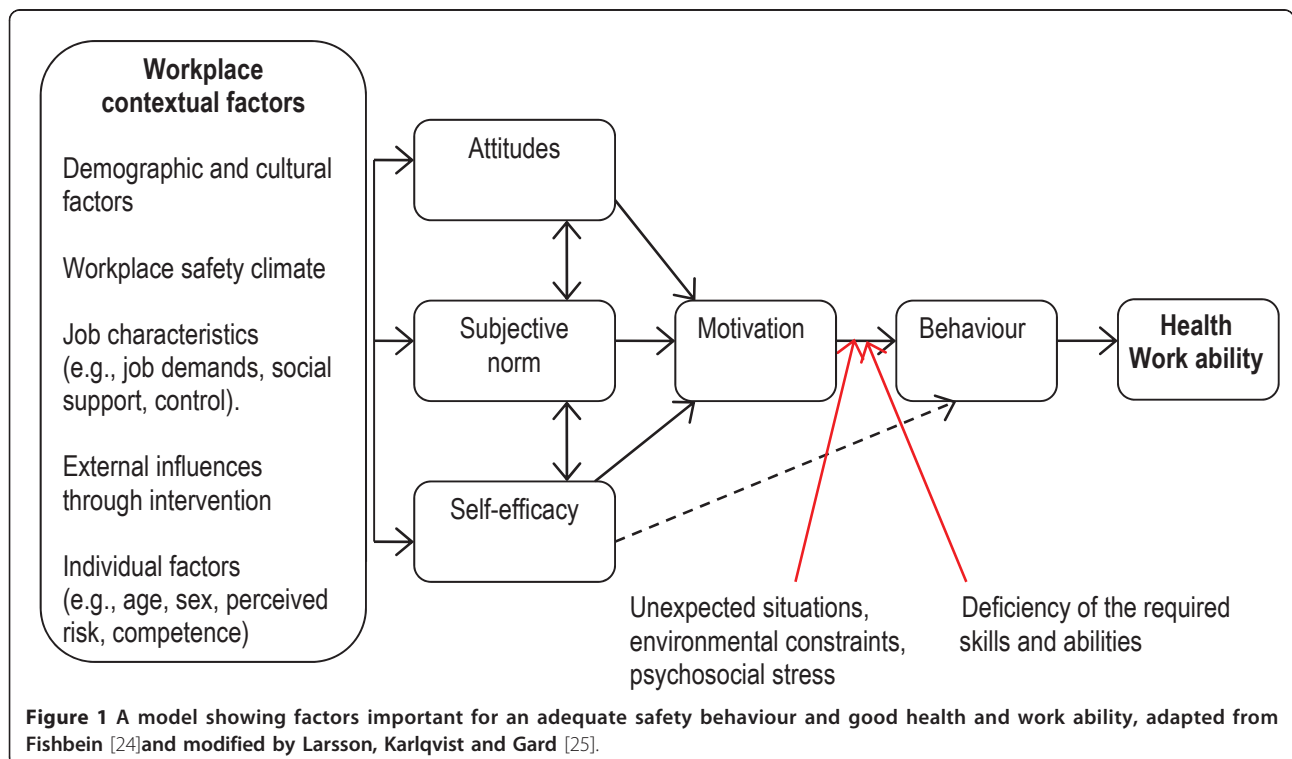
Workplace contextual factors

Demographic and cultural factors

Workplace safety climate

Job characteristics (e.g., job demands, social support, control).

External influences through intervention

Individual factors (e.g., age, sex, perceived risk, competence)

Attitudes

Subjective norm

Self-efficacy

Motivation

Behaviour

Health Work ability

Unexpected situations, environmental constraints, psychosocial stress

Deficiency of the required skills and abilities

**Figure 1 A model showing factors important for an adequate safety behaviour and good health and work ability, adapted from Fishbein** [24]**and modified by Larsson, Karlqvist and Gard** [25].